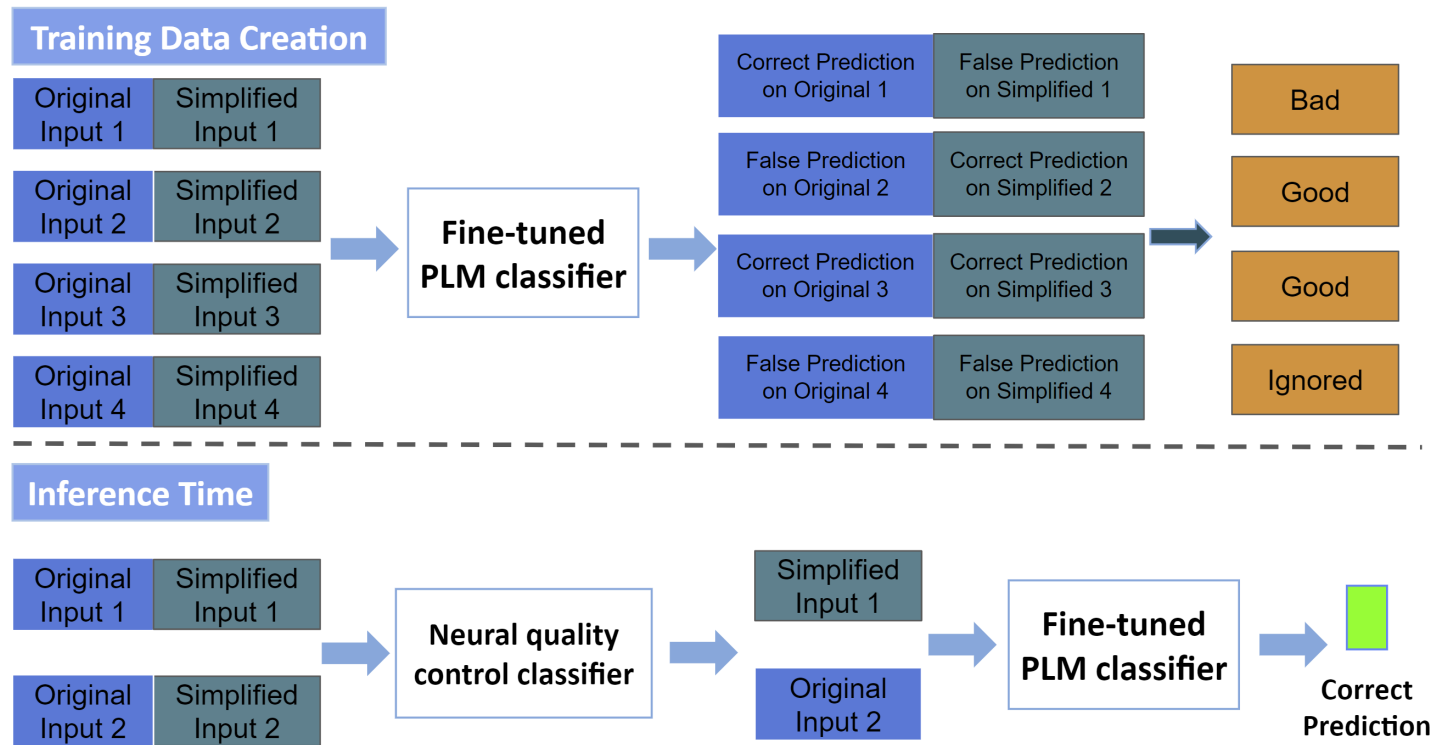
Training Data Creation

Original Input 1 | Simplified Input 1

Original Input 2 | Simplified Input 2

Original Input 3 | Simplified Input 3

Original Input 4 | Simplified Input 4

Fine-tuned PLM classifier

Correct Prediction on Original 1 | False Prediction on Simplified 1

False Prediction on Original 2 | Correct Prediction on Simplified 2

Correct Prediction on Original 3 | Correct Prediction on Simplified 3

False Prediction on Original 4 | False Prediction on Simplified 4

Bad

Good

Good

Ignored

Inference Time

Original Input 1 | Simplified Input 1

Original Input 2 | Simplified Input 2

Neural quality control classifier

Simplified Input 1

Original Input 2

Fine-tuned PLM classifier

Correct Prediction